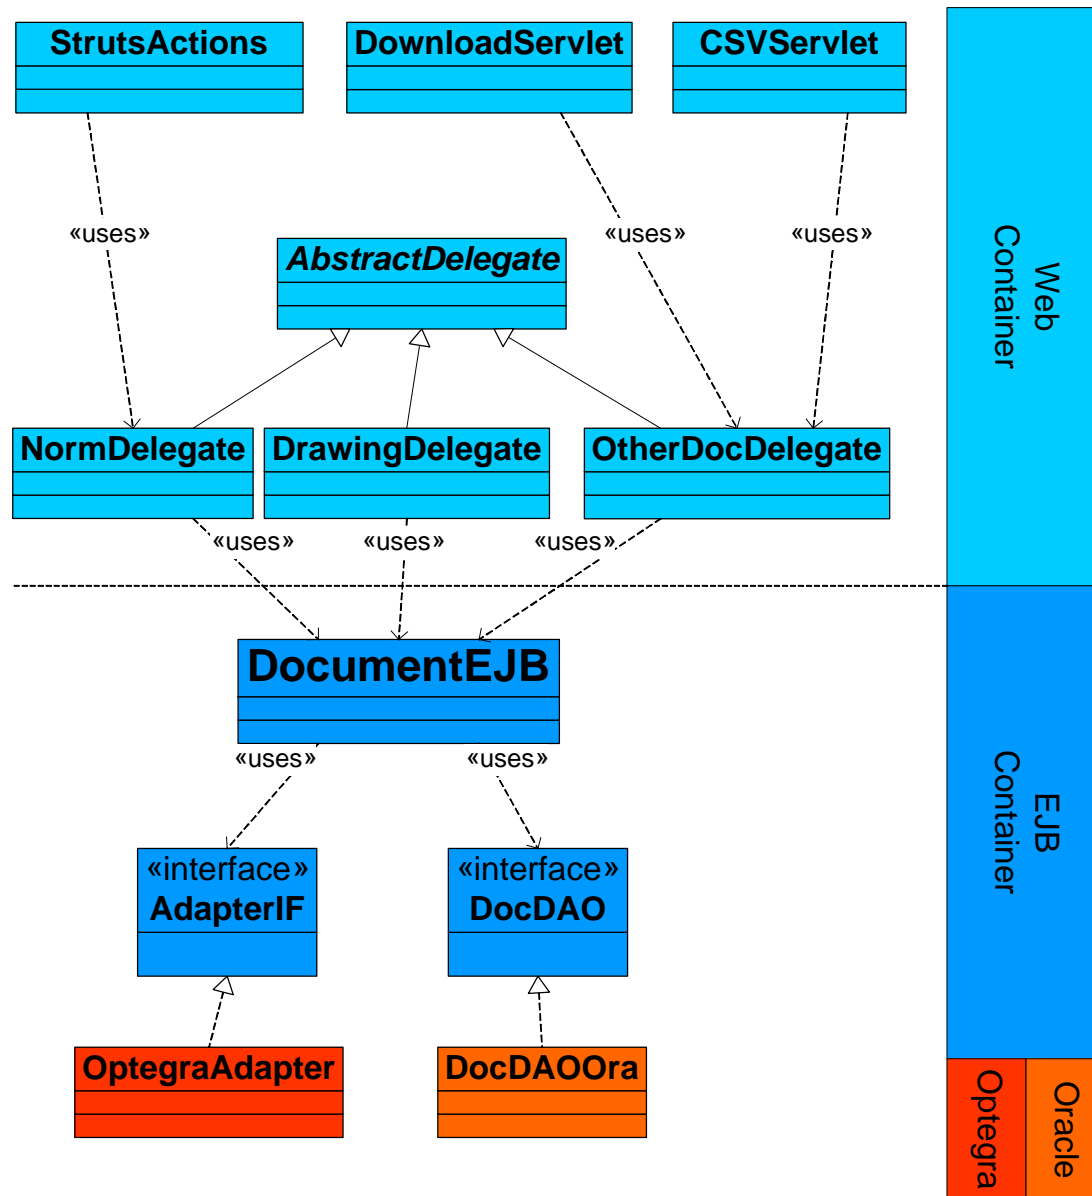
StrutsActions

DownloadServlet

CSVServlet

«uses»

«uses»

«uses»

*AbstractDelegate*

Web Container

NormDelegate

DrawingDelegate

OtherDocDelegate

«uses»

«uses»

«uses»

DocumentEJB

«uses»

«uses»

EJB Container

«interface»
AdapterIF

«interface»
DocDAO

OptegraAdapter

DocDAOOra

Optegra

Oracle